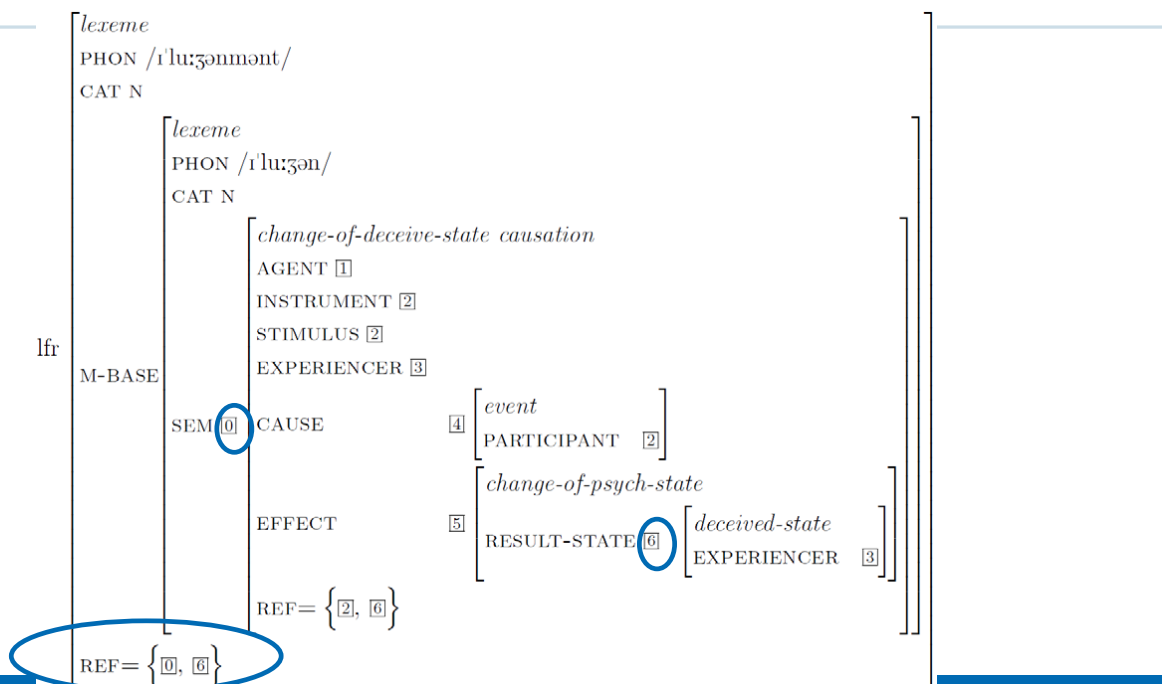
lfr

lexeme
PHON /ɪˈluːʒənmənt/
CAT N
M-BASE
lexeme
PHON /ɪˈluːʒən/
CAT N
SEM [0]
change-of-deceive-state causation
AGENT [1]
INSTRUMENT [2]
STIMULUS [2]
EXPERIENCER [3]
CAUSE [4]
event
PARTICIPANT [2]
EFFECT [5]
change-of-psych-state
RESULT-STATE [6]
deceived-state
EXPERIENCER [3]
REF= $\{$[2], [6]$\}$
REF= $\{$[0], [6]$\}$